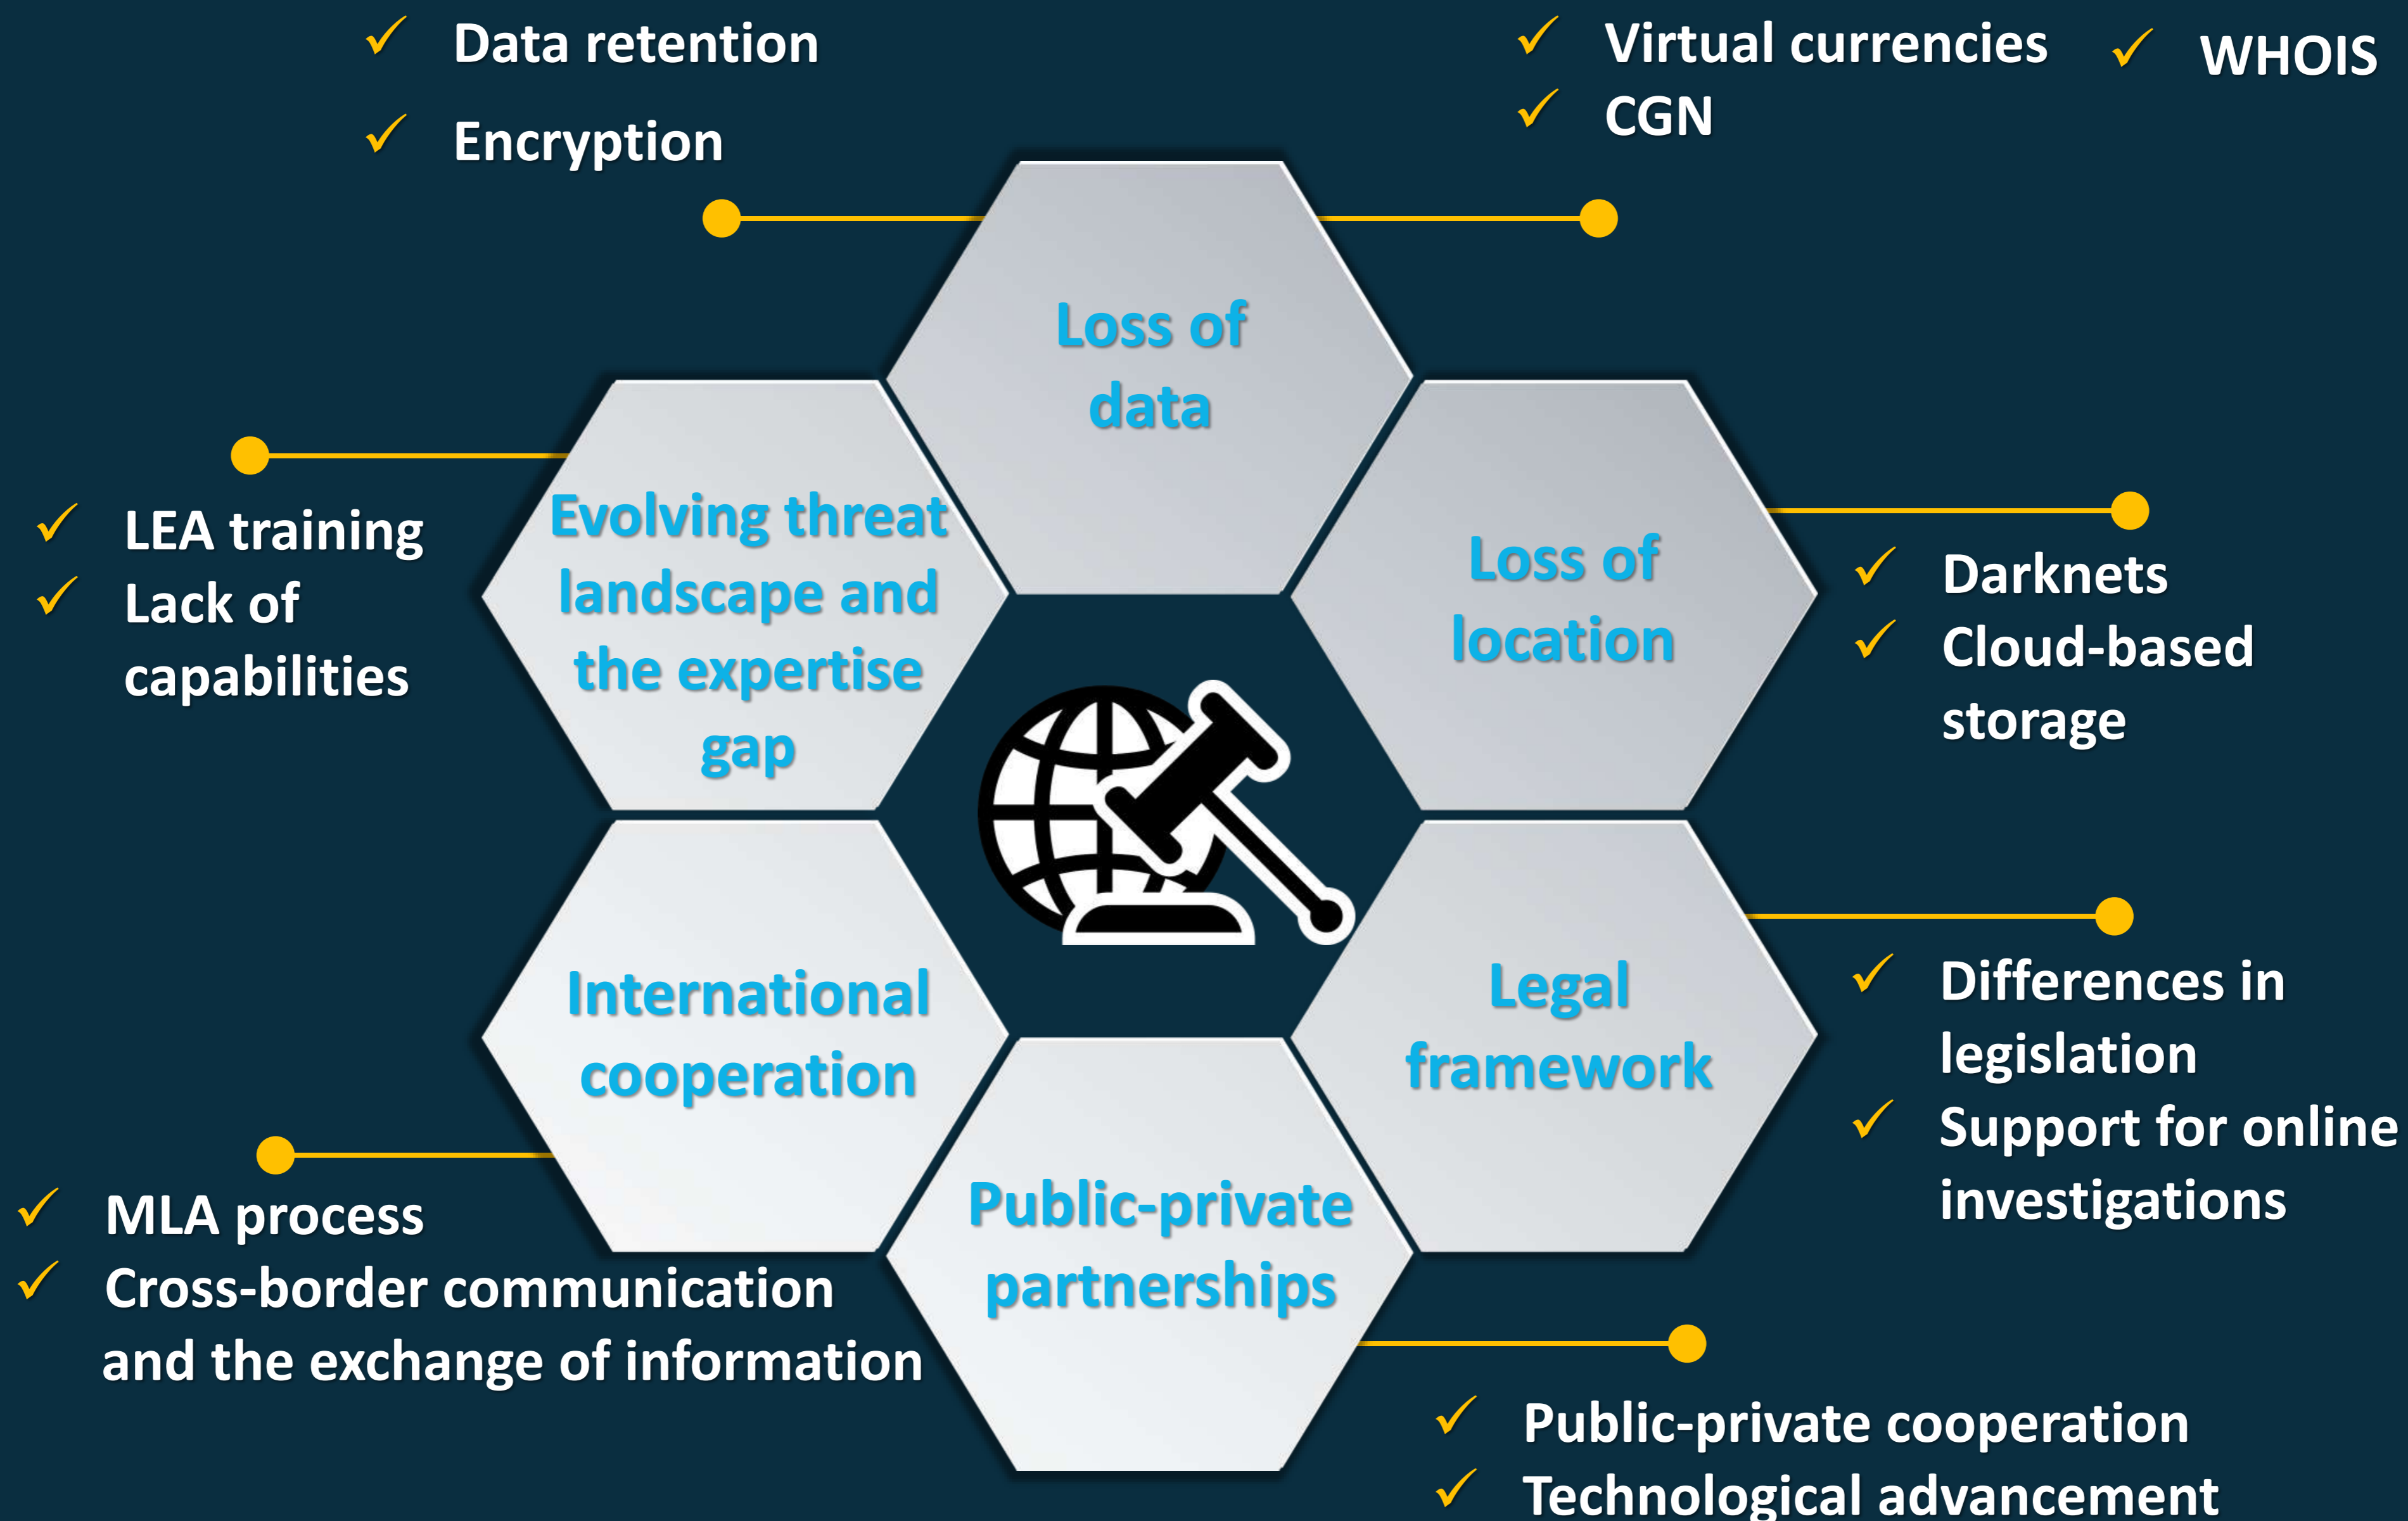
✓ Data retention
✓ Encryption

✓ Virtual currencies
✓ CGN

✓ WHOIS

Loss of data

✓ LEA training
✓ Lack of capabilities

Evolving threat landscape and the expertise gap

Loss of location

✓ Darknets
✓ Cloud-based storage

International cooperation

Legal framework

✓ Differences in legislation
✓ Support for online investigations

✓ MLA process
✓ Cross-border communication and the exchange of information

Public-private partnerships

✓ Public-private cooperation
✓ Technological advancement